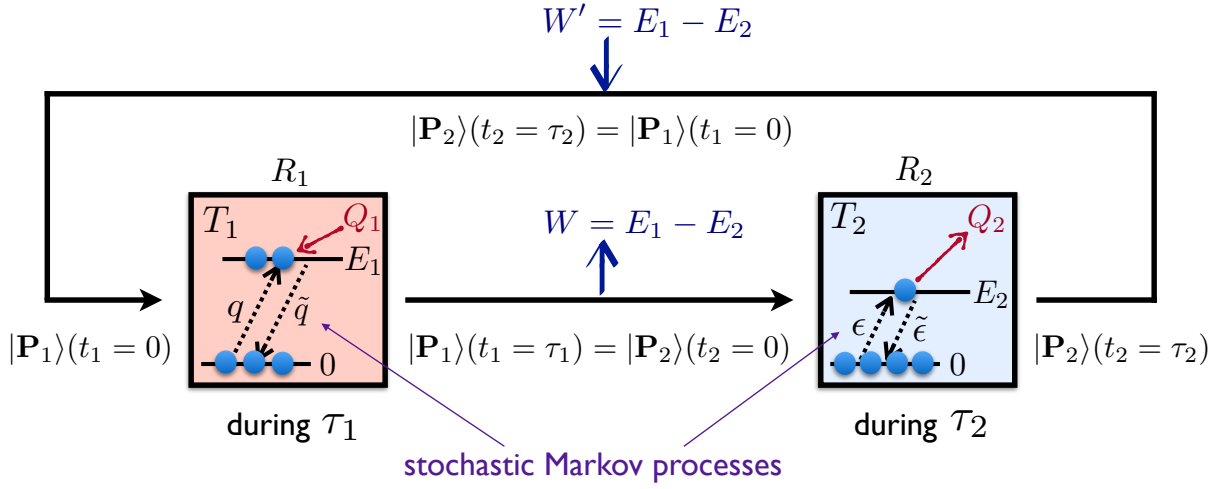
$W' = E_1 - E_2$

$|\mathbf{P}_2\rangle(t_2 = \tau_2) = |\mathbf{P}_1\rangle(t_1 = 0)$

$R_1$

$T_1$ $Q_1$ $E_1$ $q$ $\tilde{q}$ $0$

$W = E_1 - E_2$

$R_2$

$T_2$ $Q_2$ $E_2$ $\epsilon$ $\tilde{\epsilon}$ $0$

$|\mathbf{P}_1\rangle(t_1 = 0)$

$|\mathbf{P}_1\rangle(t_1 = \tau_1) = |\mathbf{P}_2\rangle(t_2 = 0)$

$|\mathbf{P}_2\rangle(t_2 = \tau_2)$

during $\tau_1$

during $\tau_2$

stochastic Markov processes